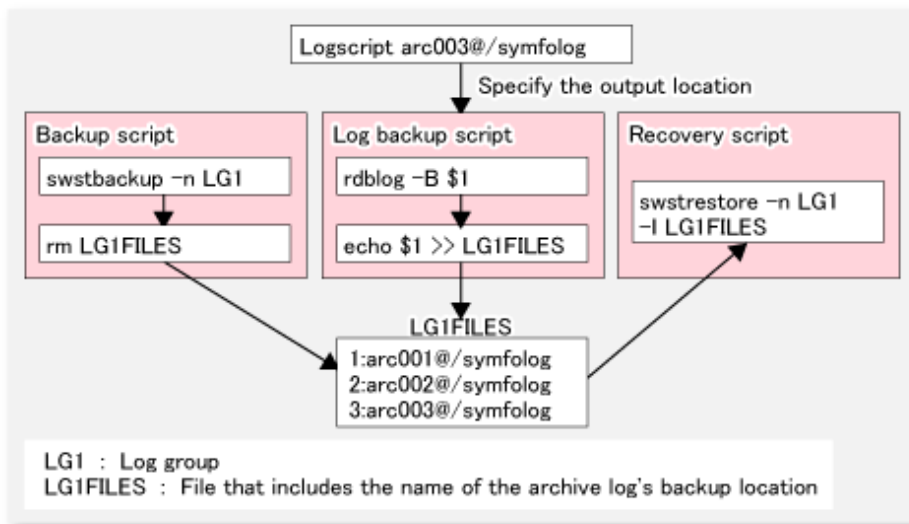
Logscript arc003@/symfolog

Specify the output location

Backup script

swstbackup -n LG1

rm LG1FILES

Log backup script

rdblog -B $1

echo $1 >> LG1FILES

Recovery script

swstrestore -n LG1
-I LG1FILES

LG1FILES

1:arc001@/symfolog
2:arc002@/symfolog
3:arc003@/symfolog

LG1 : Log group
LG1FILES : File that includes the name of the archive log's backup location